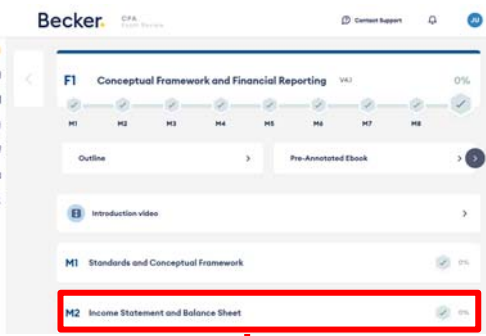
Becker. CPA Exam Review

Contact Support

JU

F1 Conceptual Framework and Financial Reporting V4.1

0%

M1 M2 M3 M4 M5 M6 M7 M8

Outline

Pre-Annotated Ebook

Introduction video

M1 Standards and Conceptual Framework

0%

M2 Income Statement and Balance Sheet

0%